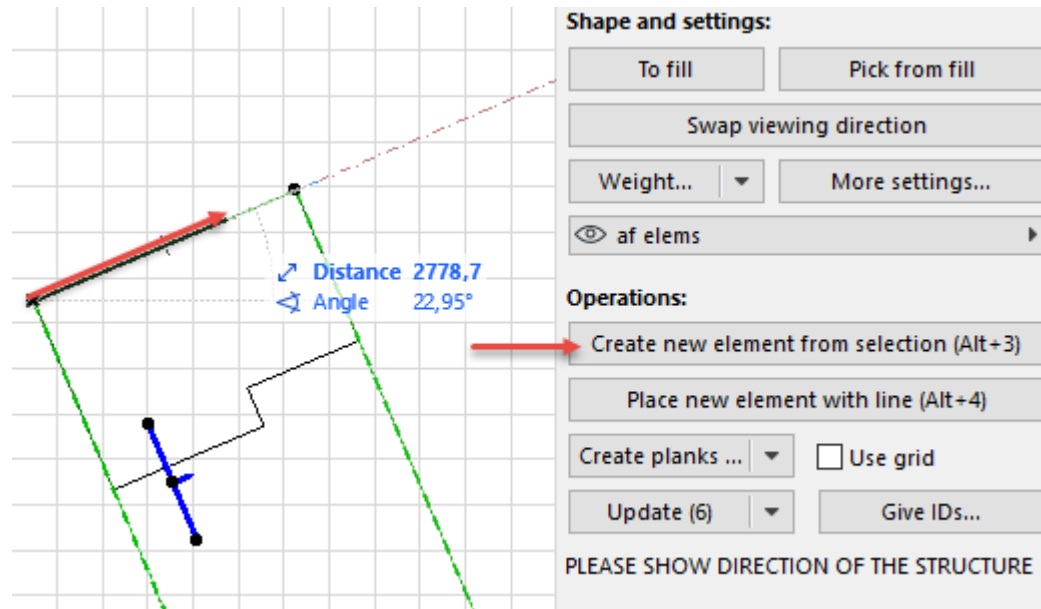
Distance 2778,7
Angle 22,95°

Shape and settings:

To fill
Pick from fill
Swap viewing direction
Weight...
More settings...
af elems

Operations:

Create new element from selection (Alt+3)
Place new element with line (Alt+4)
Create planks ...
Use grid
Update (6)
Give IDs...

PLEASE SHOW DIRECTION OF THE STRUCTURE